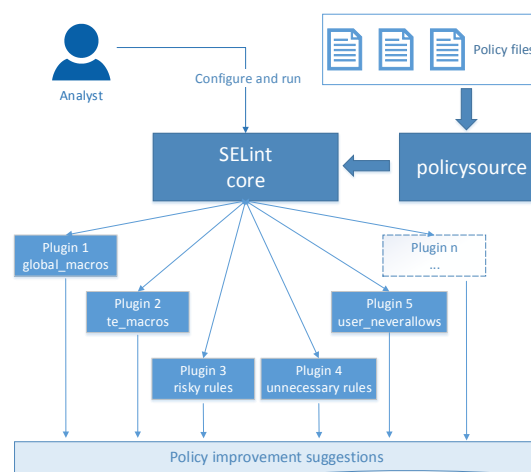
Analyst

Configure and run

Policy files

SELint
core

policysource

Plugin 1
global_macros

Plugin n
...

Plugin 2
te_macros

Plugin 5
user_neverallows

Plugin 3
risky rules

Plugin 4
unnecessary rules

Policy improvement suggestions